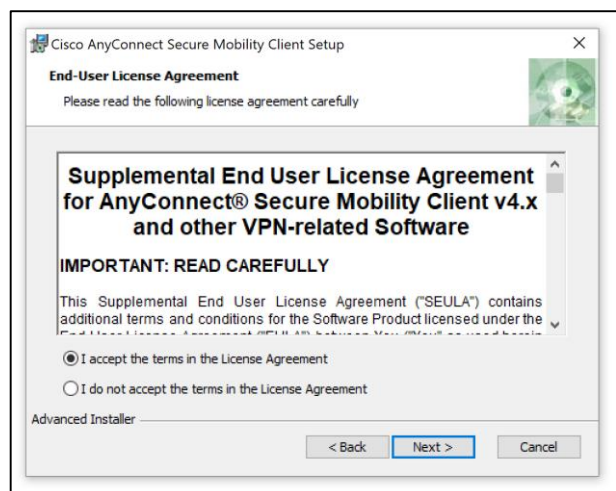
Cisco AnyConnect Secure Mobility Client Setup

×

End-User License Agreement

Please read the following license agreement carefully

Supplemental End User License Agreement for AnyConnect® Secure Mobility Client v4.x and other VPN-related Software

IMPORTANT: READ CAREFULLY

This Supplemental End User License Agreement ("SEULA") contains additional terms and conditions for the Software Product licensed under the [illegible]

I accept the terms in the License Agreement

I do not accept the terms in the License Agreement

Advanced Installer

< Back

Next >

Cancel